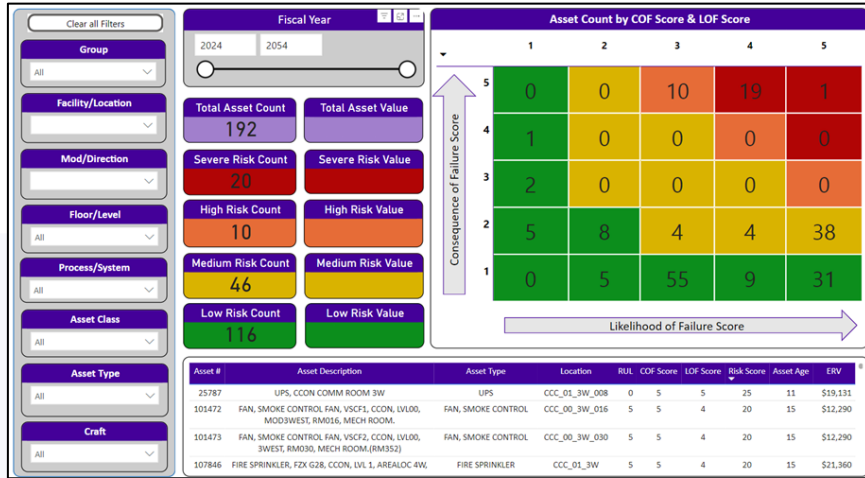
Clear all Filters

Group
All

Facility/Location

Mod/Direction

Floor/Level
All

Process/System
All

Asset Class
All

Asset Type
All

Craft
All

Fiscal Year
2024
2054

Total Asset Count
192

Total Asset Value

Severe Risk Count
20

Severe Risk Value

High Risk Count
10

High Risk Value

Medium Risk Count
46

Medium Risk Value

Low Risk Count
116

Low Risk Value

Asset Count by COF Score & LOF Score

| | 1 | 2 | 3 | 4 | 5 |
|---|---|---|---|---|---|
| 5 | 0 | 0 | 10 | 19 | 1 |
| 4 | 1 | 0 | 0 | 0 | 0 |
| 3 | 2 | 0 | 0 | 0 | 0 |
| 2 | 5 | 8 | 4 | 4 | 38 |
| 1 | 0 | 5 | 55 | 9 | 31 |

Consequence of Failure Score

Likelihood of Failure Score

| Asset # | Asset Description | Asset Type | Location | RUL | COF Score | LOF Score | Risk Score | Asset Age | ERV |
|---|---|---|---|---|---|---|---|---|---|
| 25787 | UPS, CCON COMM ROOM 3W | UPS | CCC_01_3W_008 | 0 | 5 | 5 | 25 | 11 | $19,131 |
| 101472 | FAN, SMOKE CONTROL FAN, VSCF1, CCON, LVL00, MOD3WEST, RM016, MECH ROOM. | FAN, SMOKE CONTROL | CCC_00_3W_016 | 5 | 5 | 4 | 20 | 15 | $12,290 |
| 101473 | FAN, SMOKE CONTROL FAN, VSCF2, CCON, LVL00, 3WEST, RM030, MECH ROOM.(RM352) | FAN, SMOKE CONTROL | CCC_00_3W_030 | 5 | 5 | 4 | 20 | 15 | $12,290 |
| 107846 | FIRE SPRINKLER, FZX G28, CCON, LVL 1, AREALOC 4W, | FIRE SPRINKLER | CCC_01_3W | 5 | 5 | 4 | 20 | 15 | $21,360 |